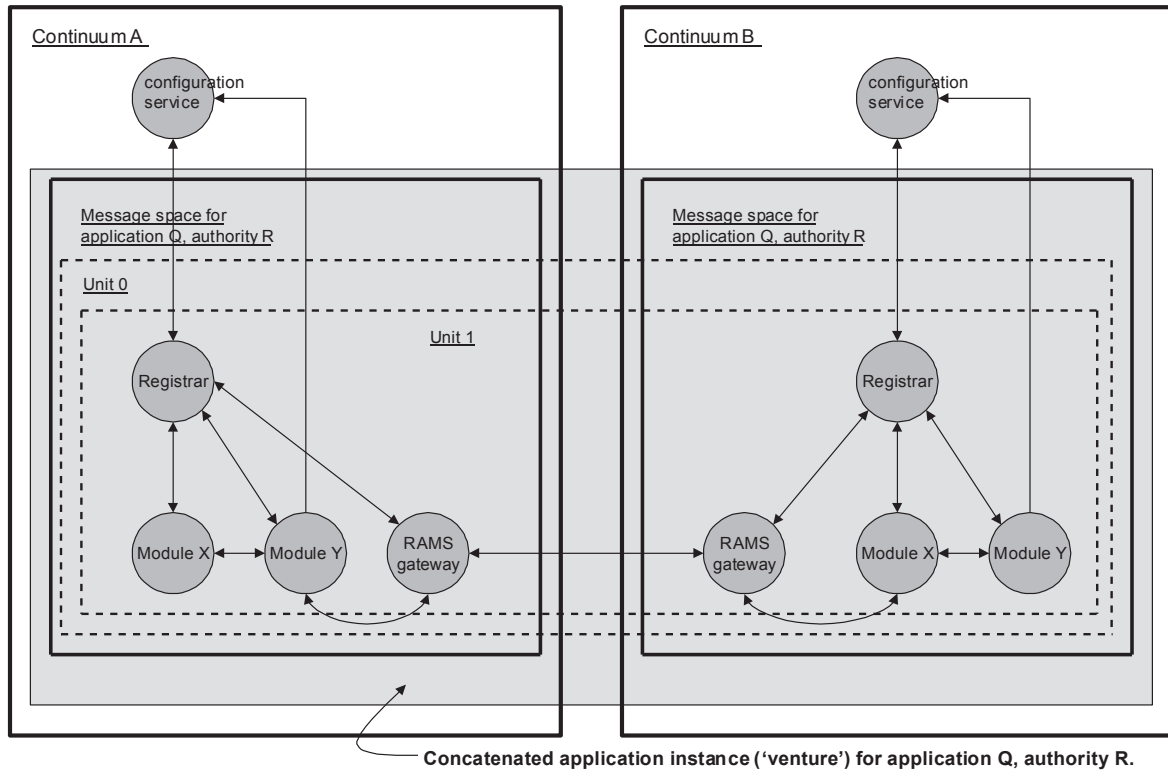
Continuum A

configuration service

Message space for application Q, authority R

Unit 0

Unit 1

Registrar

Module X

Module Y

RAMS gateway

Continuum B

configuration service

Message space for application Q, authority R

Registrar

RAMS gateway

Module X

Module Y

Concatenated application instance ('venture') for application Q, authority R.